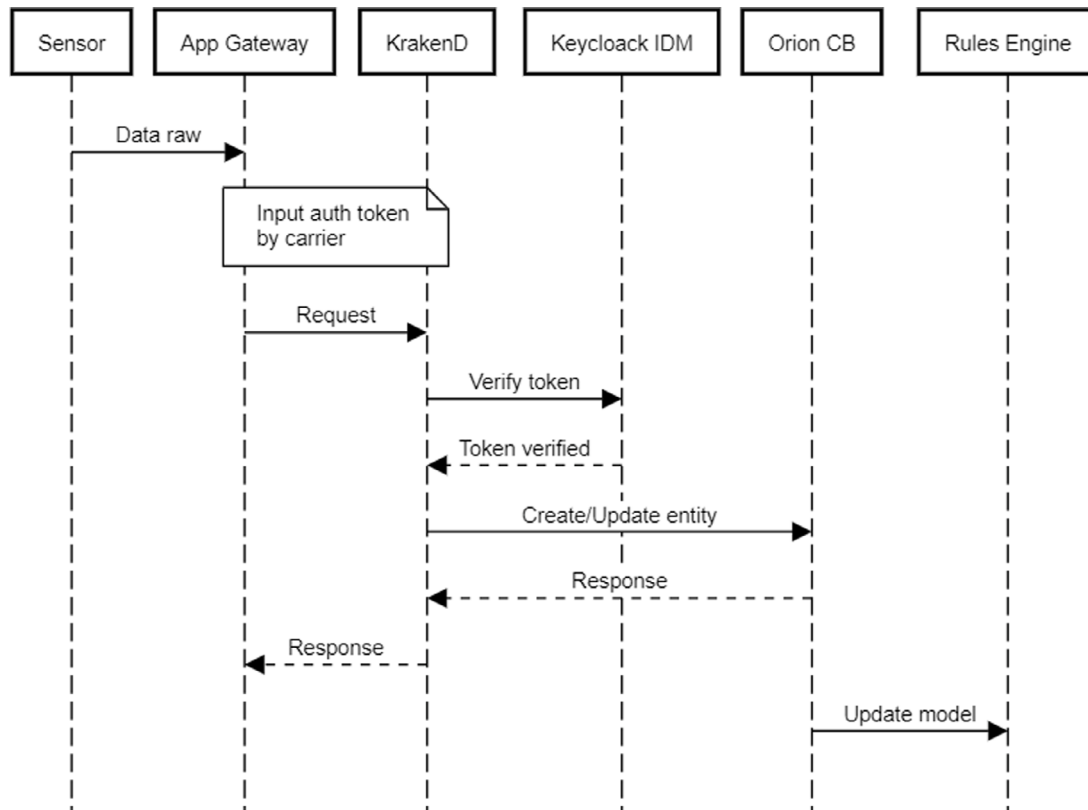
Sensor

App Gateway

KrakenD

Keycloack IDM

Orion CB

Rules Engine

Data raw

Input auth token by carrier

Request

Verify token

Token verified

Create/Update entity

Response

Response

Update model